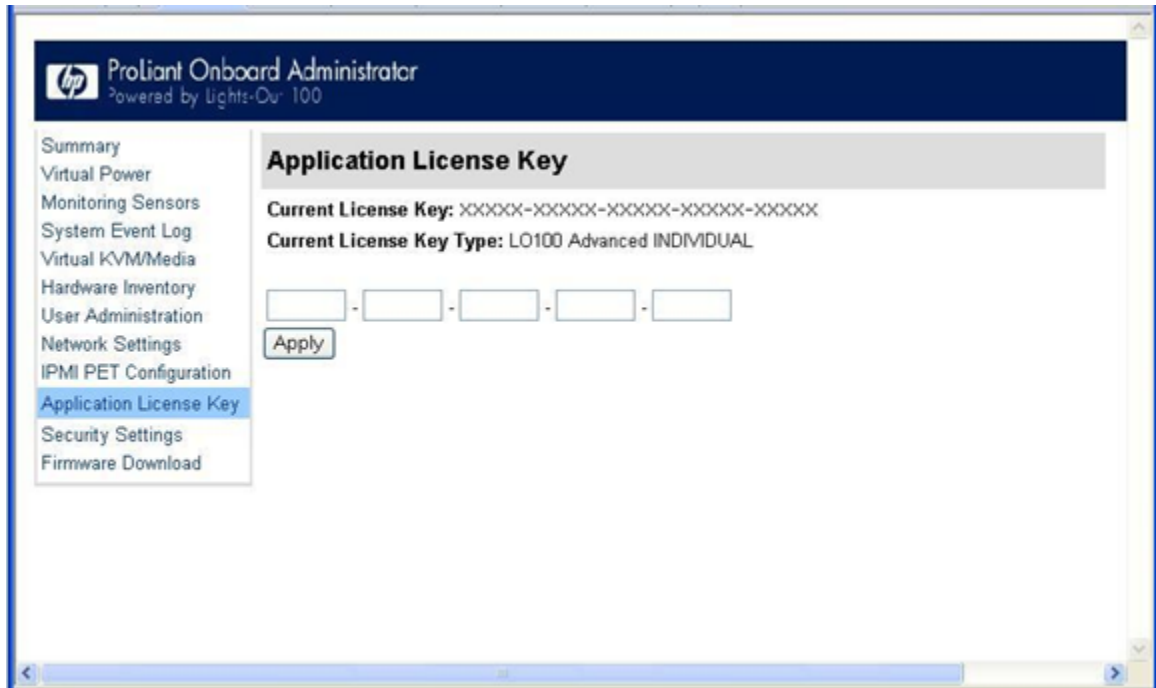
hp Proliant Onboard Administrator
Powered by Lights-Out 100

Summary
Virtual Power
Monitoring Sensors
System Event Log
Virtual KVM/Media
Hardware Inventory
User Administration
Network Settings
IPMI PET Configuration
Application License Key
Security Settings
Firmware Download

Application License Key

Current License Key: XXXXX-XXXXX-XXXXX-XXXXX-XXXXX
Current License Key Type: LO100 Advanced INDIVIDUAL

- - - -
Apply